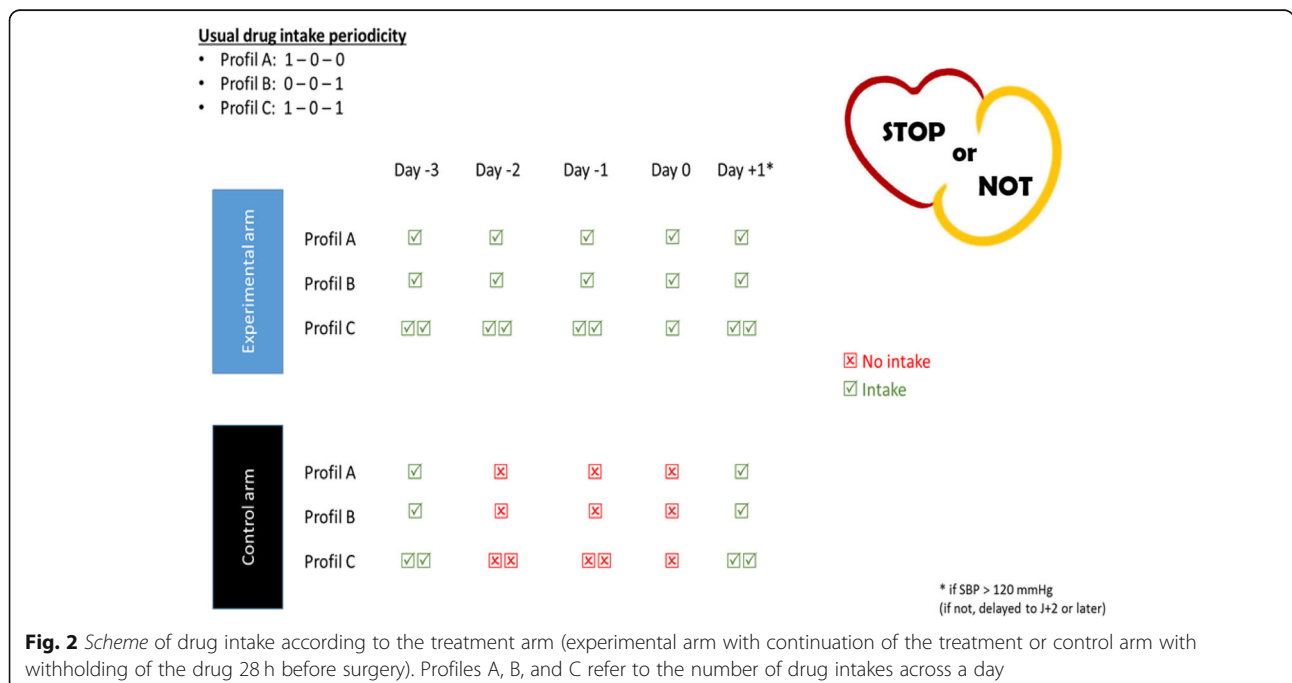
Usual drug intake periodicity
• Profil A: 1 – 0 – 0
• Profil B: 0 – 0 – 1
• Profil C: 1 – 0 – 1

STOP or NOT

Experimental arm

| | Day -3 | Day -2 | Day -1 | Day 0 | Day +1* |
|---|---|---|---|---|---|
| Profil A | ☑ | ☑ | ☑ | ☑ | ☑ |
| Profil B | ☑ | ☑ | ☑ | ☑ | ☑ |
| Profil C | ☑☑ | ☑☑ | ☑☑ | ☑ | ☑☑ |

Control arm

| | Day -3 | Day -2 | Day -1 | Day 0 | Day +1* |
|---|---|---|---|---|---|
| Profil A | ☑ | ☒ | ☒ | ☒ | ☑ |
| Profil B | ☑ | ☒ | ☒ | ☒ | ☑ |
| Profil C | ☑☑ | ☒☒ | ☒☒ | ☒ | ☑☑ |

☒ No intake
☑ Intake

* if SBP > 120 mmHg
(if not, delayed to J+2 or later)

Fig. 2 Scheme of drug intake according to the treatment arm (experimental arm with continuation of the treatment or control arm with withholding of the drug 28 h before surgery). Profiles A, B, and C refer to the number of drug intakes across a day